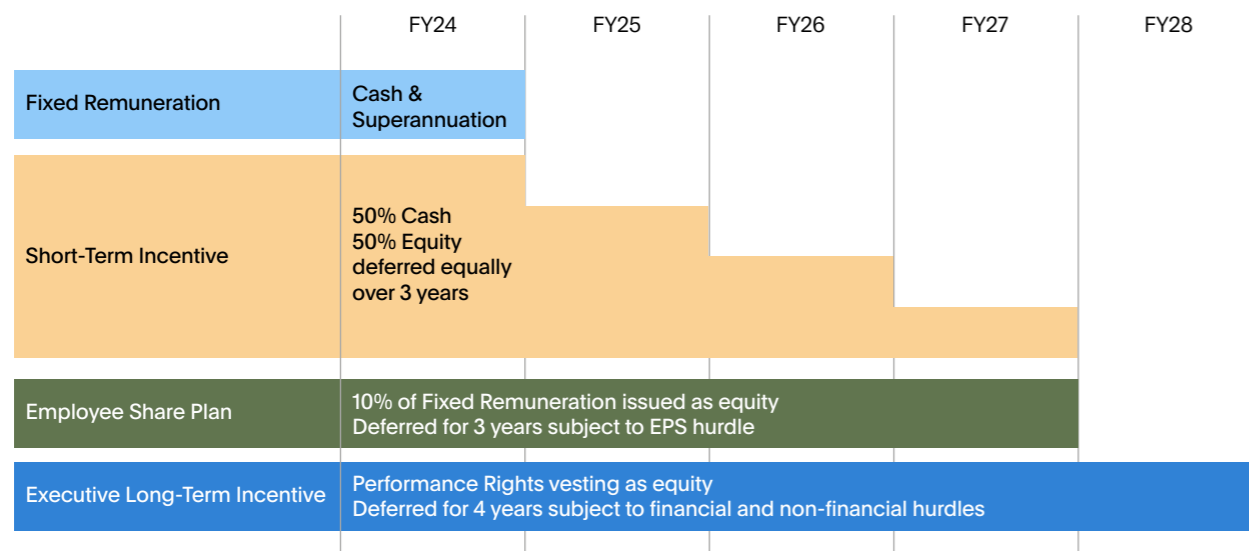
| | FY24 | FY25 | FY26 | FY27 | FY28 |
|---|---|---|---|---|---|
| Fixed Remuneration | Cash & Superannuation | | | | |
| Short-Term Incentive | 50% Cash 50% Equity deferred equally over 3 years | | | | |
| Employee Share Plan | 10% of Fixed Remuneration issued as equity Deferred for 3 years subject to EPS hurdle | | | | |
| Executive Long-Term Incentive | Performance Rights vesting as equity Deferred for 4 years subject to financial and non-financial hurdles | | | | |